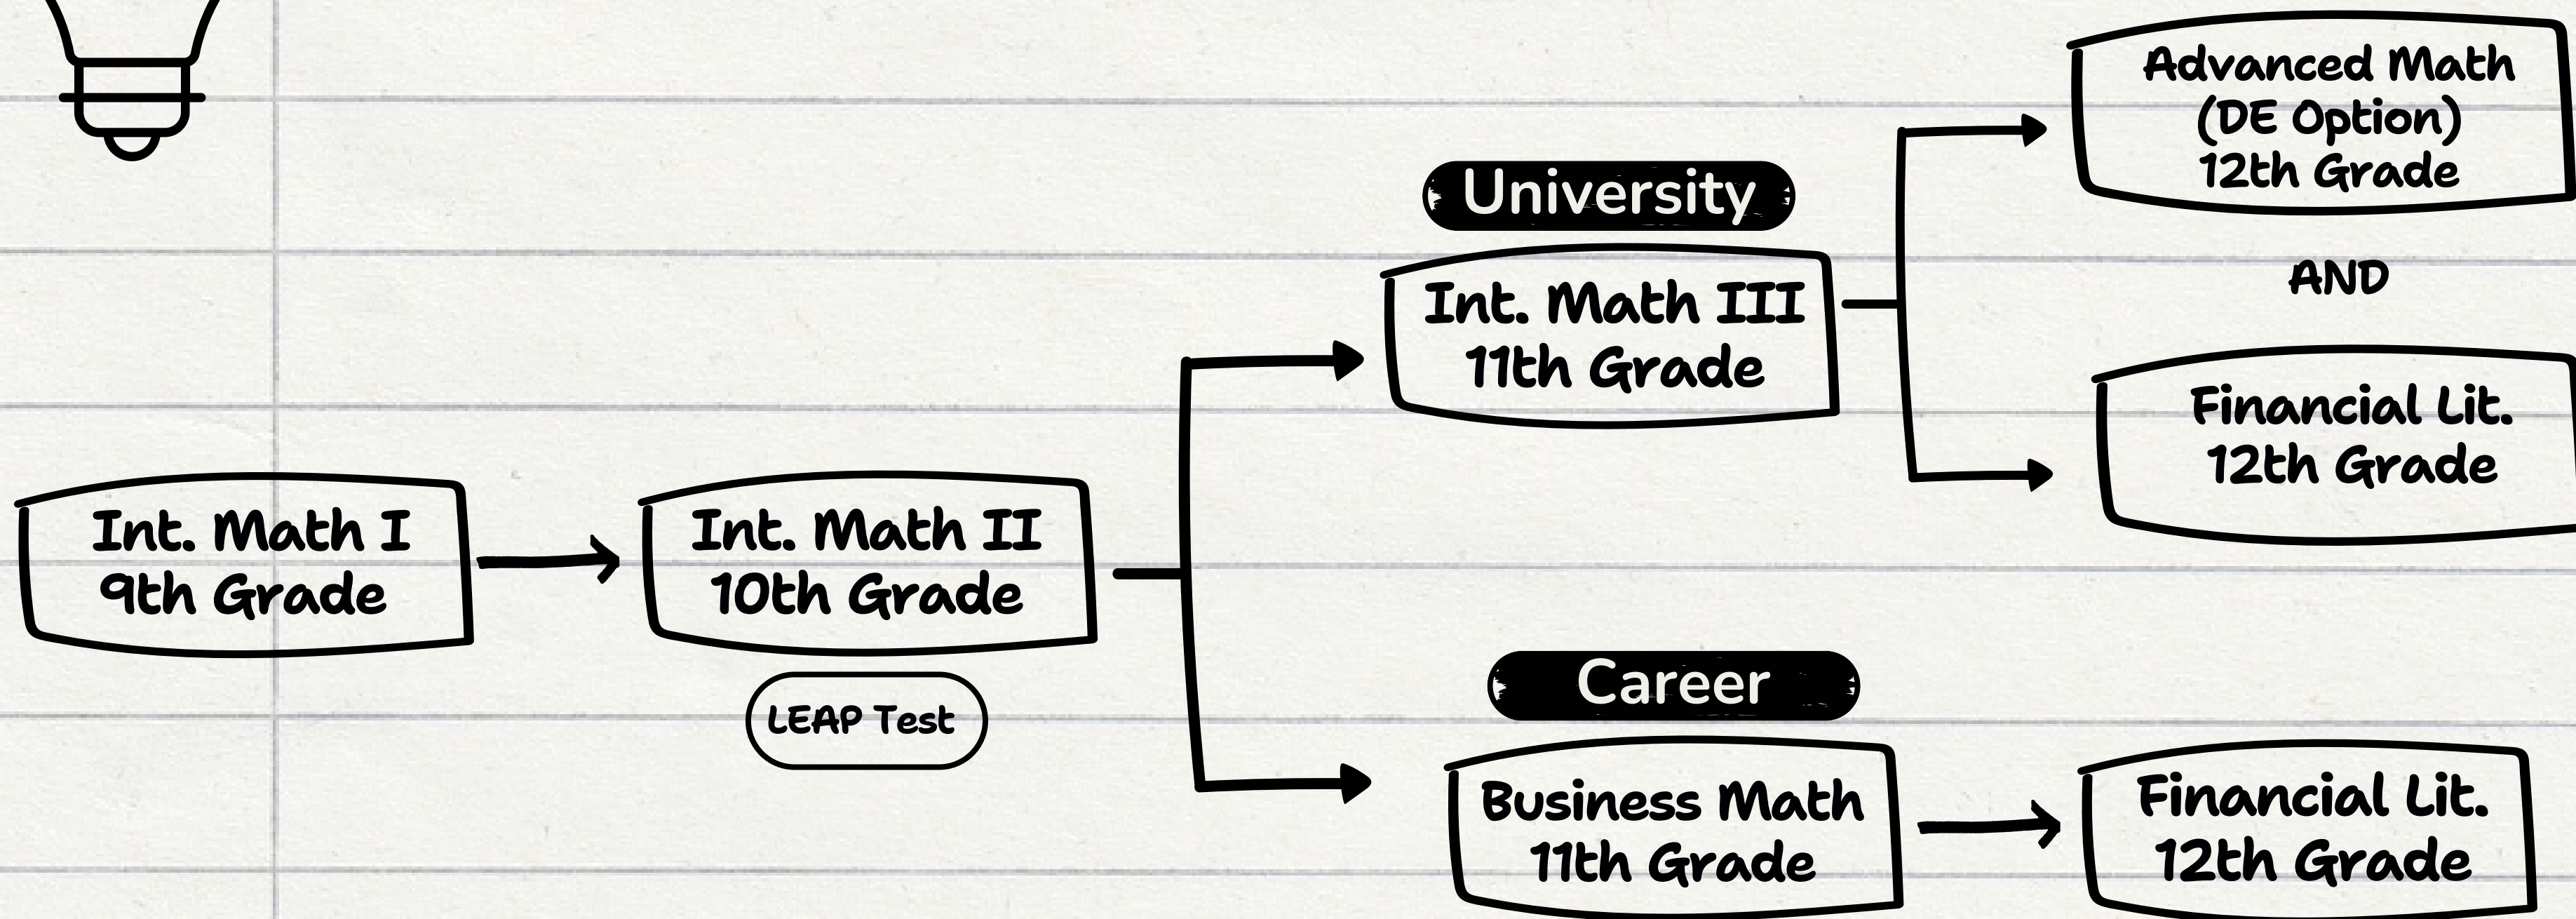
Int. Math I
9th Grade

Int. Math II
10th Grade

LEAP Test

University

Int. Math III
11th Grade

Advanced Math
(DE Option)
12th Grade

AND

Financial Lit.
12th Grade

Career

Business Math
11th Grade

Financial Lit.
12th Grade